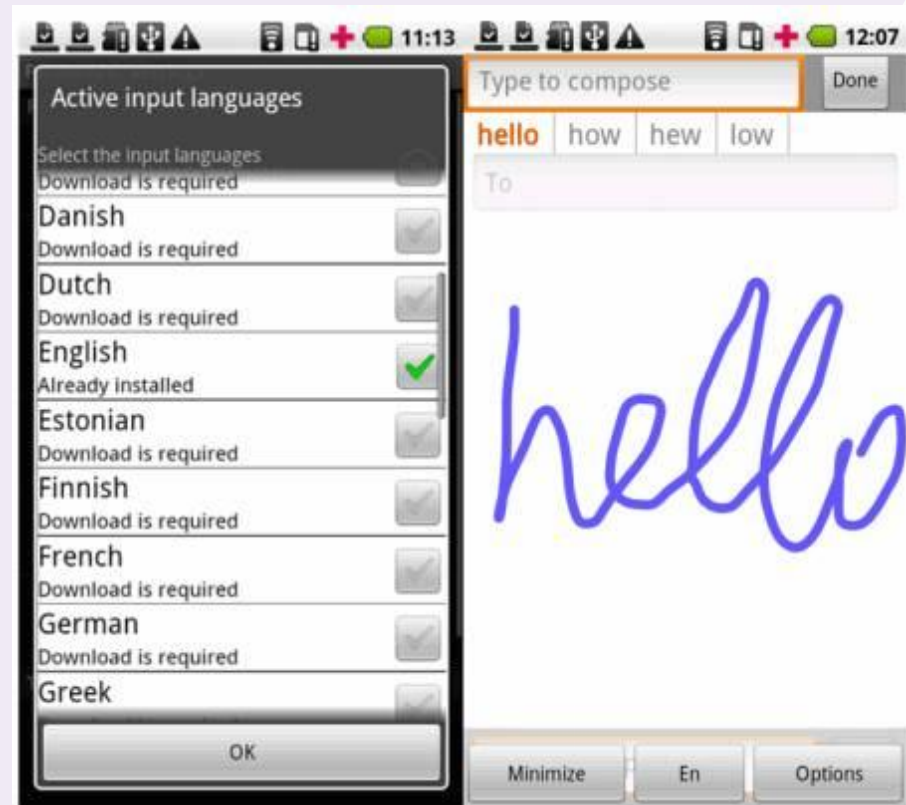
11:13

Active input languages

Select the input languages

Download is required

Danish
Download is required

Dutch
Download is required

English
Already installed

Estonian
Download is required

Finnish
Download is required

French
Download is required

German
Download is required

Greek

OK

12:07

Type to compose

Done

hello how hew low

To

hello

Minimize En Options